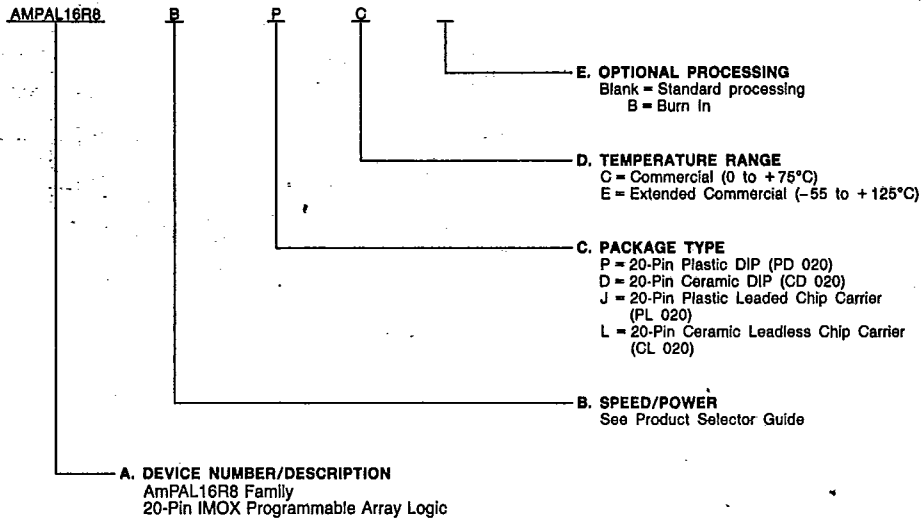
AMPAL16R8 B P C

E. OPTIONAL PROCESSING
Blank = Standard processing
B = Burn In

D. TEMPERATURE RANGE
C = Commercial (0 to +75°C)
E = Extended Commercial (−55 to +125°C)

C. PACKAGE TYPE
P = 20-Pin Plastic DIP (PD 020)
D = 20-Pin Ceramic DIP (CD 020)
J = 20-Pin Plastic Leaded Chip Carrier (PL 020)
L = 20-Pin Ceramic Leadless Chip Carrier (CL 020)

B. SPEED/POWER
See Product Selector Guide

A. DEVICE NUMBER/DESCRIPTION
AmPAL16R8 Family
20-Pin IMOX Programmable Array Logic